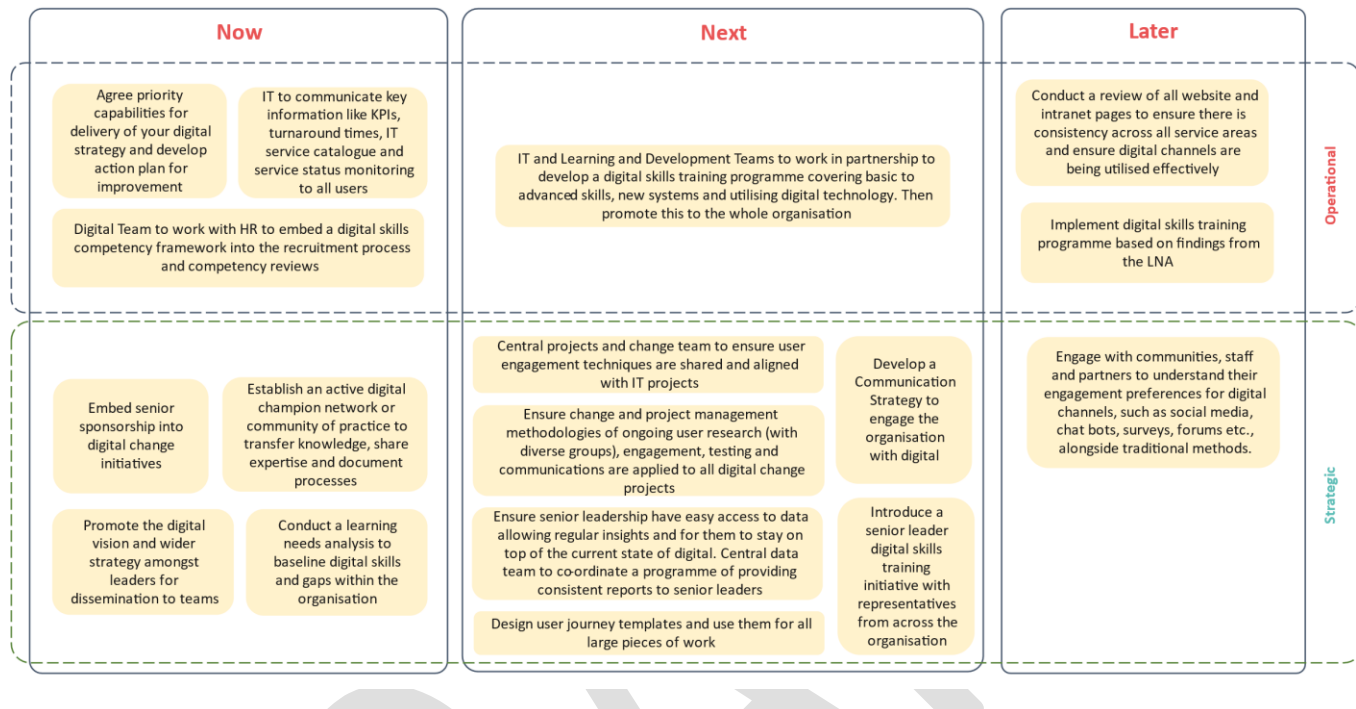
Now

Next

Later

Operational

Agree priority capabilities for delivery of your digital strategy and develop action plan for improvement

IT to communicate key information like KPIs, turnaround times, IT service catalogue and service status monitoring to all users

Digital Team to work with HR to embed a digital skills competency framework into the recruitment process and competency reviews

IT and Learning and Development Teams to work in partnership to develop a digital skills training programme covering basic to advanced skills, new systems and utilising digital technology. Then promote this to the whole organisation

Conduct a review of all website and intranet pages to ensure there is consistency across all service areas and ensure digital channels are being utilised effectively

Implement digital skills training programme based on findings from the LNA

Strategic

Embed senior sponsorship into digital change initiatives

Establish an active digital champion network or community of practice to transfer knowledge, share expertise and document processes

Promote the digital vision and wider strategy amongst leaders for dissemination to teams

Conduct a learning needs analysis to baseline digital skills and gaps within the organisation

Central projects and change team to ensure user engagement techniques are shared and aligned with IT projects

Ensure change and project management methodologies of ongoing user research (with diverse groups), engagement, testing and communications are applied to all digital change projects

Ensure senior leadership have easy access to data allowing regular insights and for them to stay on top of the current state of digital. Central data team to co-ordinate a programme of providing consistent reports to senior leaders

Design user journey templates and use them for all large pieces of work

Develop a Communication Strategy to engage the organisation with digital

Introduce a senior leader digital skills training initiative with representatives from across the organisation

Engage with communities, staff and partners to understand their engagement preferences for digital channels, such as social media, chat bots, surveys, forums etc., alongside traditional methods.